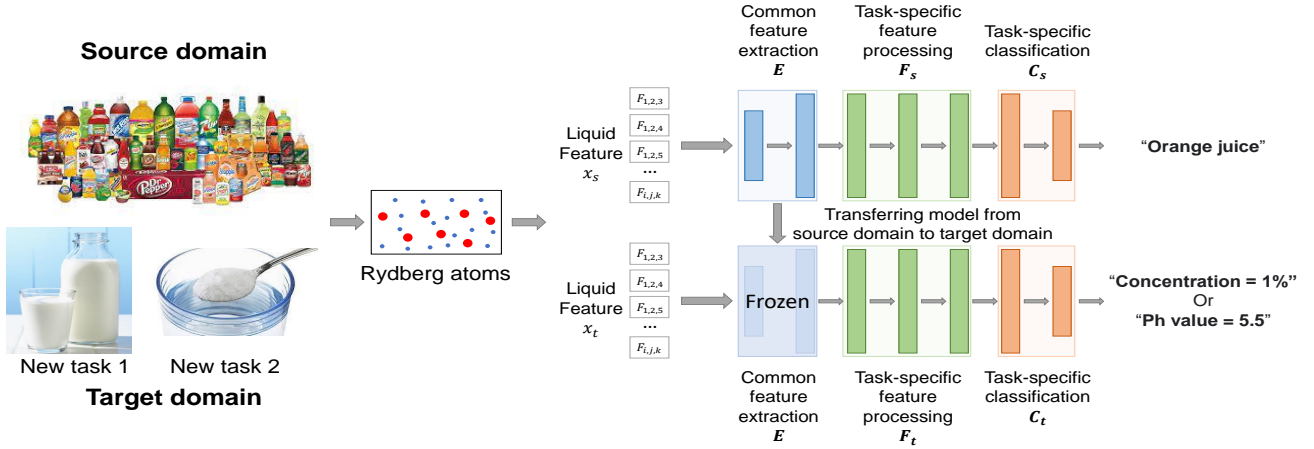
Source domain

Dr Pepper

New task 1

New task 2

Target domain

Rydberg atoms

Liquid Feature $x_s$

$F_{1,2,3}$
$F_{1,2,4}$
$F_{1,2,5}$
...
$F_{i,j,k}$

Common feature extraction $\boldsymbol{E}$

Task-specific feature processing $\boldsymbol{F_s}$

Task-specific classification $\boldsymbol{C_s}$

"Orange juice"

Transferring model from source domain to target domain

Liquid Feature $x_t$

$F_{1,2,3}$
$F_{1,2,4}$
$F_{1,2,5}$
...
$F_{i,j,k}$

Frozen

"Concentration = 1%"
Or
"Ph value = 5.5"

Common feature extraction $\boldsymbol{E}$

Task-specific feature processing $\boldsymbol{F_t}$

Task-specific classification $\boldsymbol{C_t}$